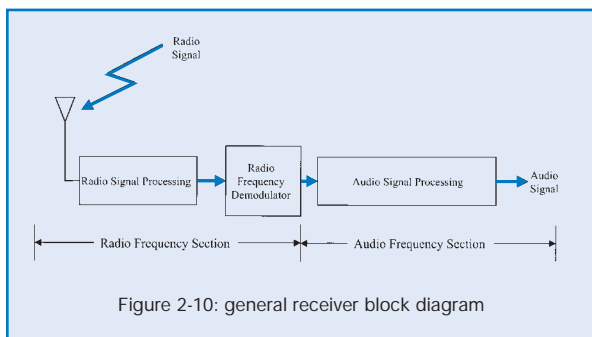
Radio Signal

Radio Signal Processing

Radio Frequency Demodulator

Audio Signal Processing

Audio Signal

Radio Frequency Section

Audio Frequency Section

Figure 2-10: general receiver block diagram